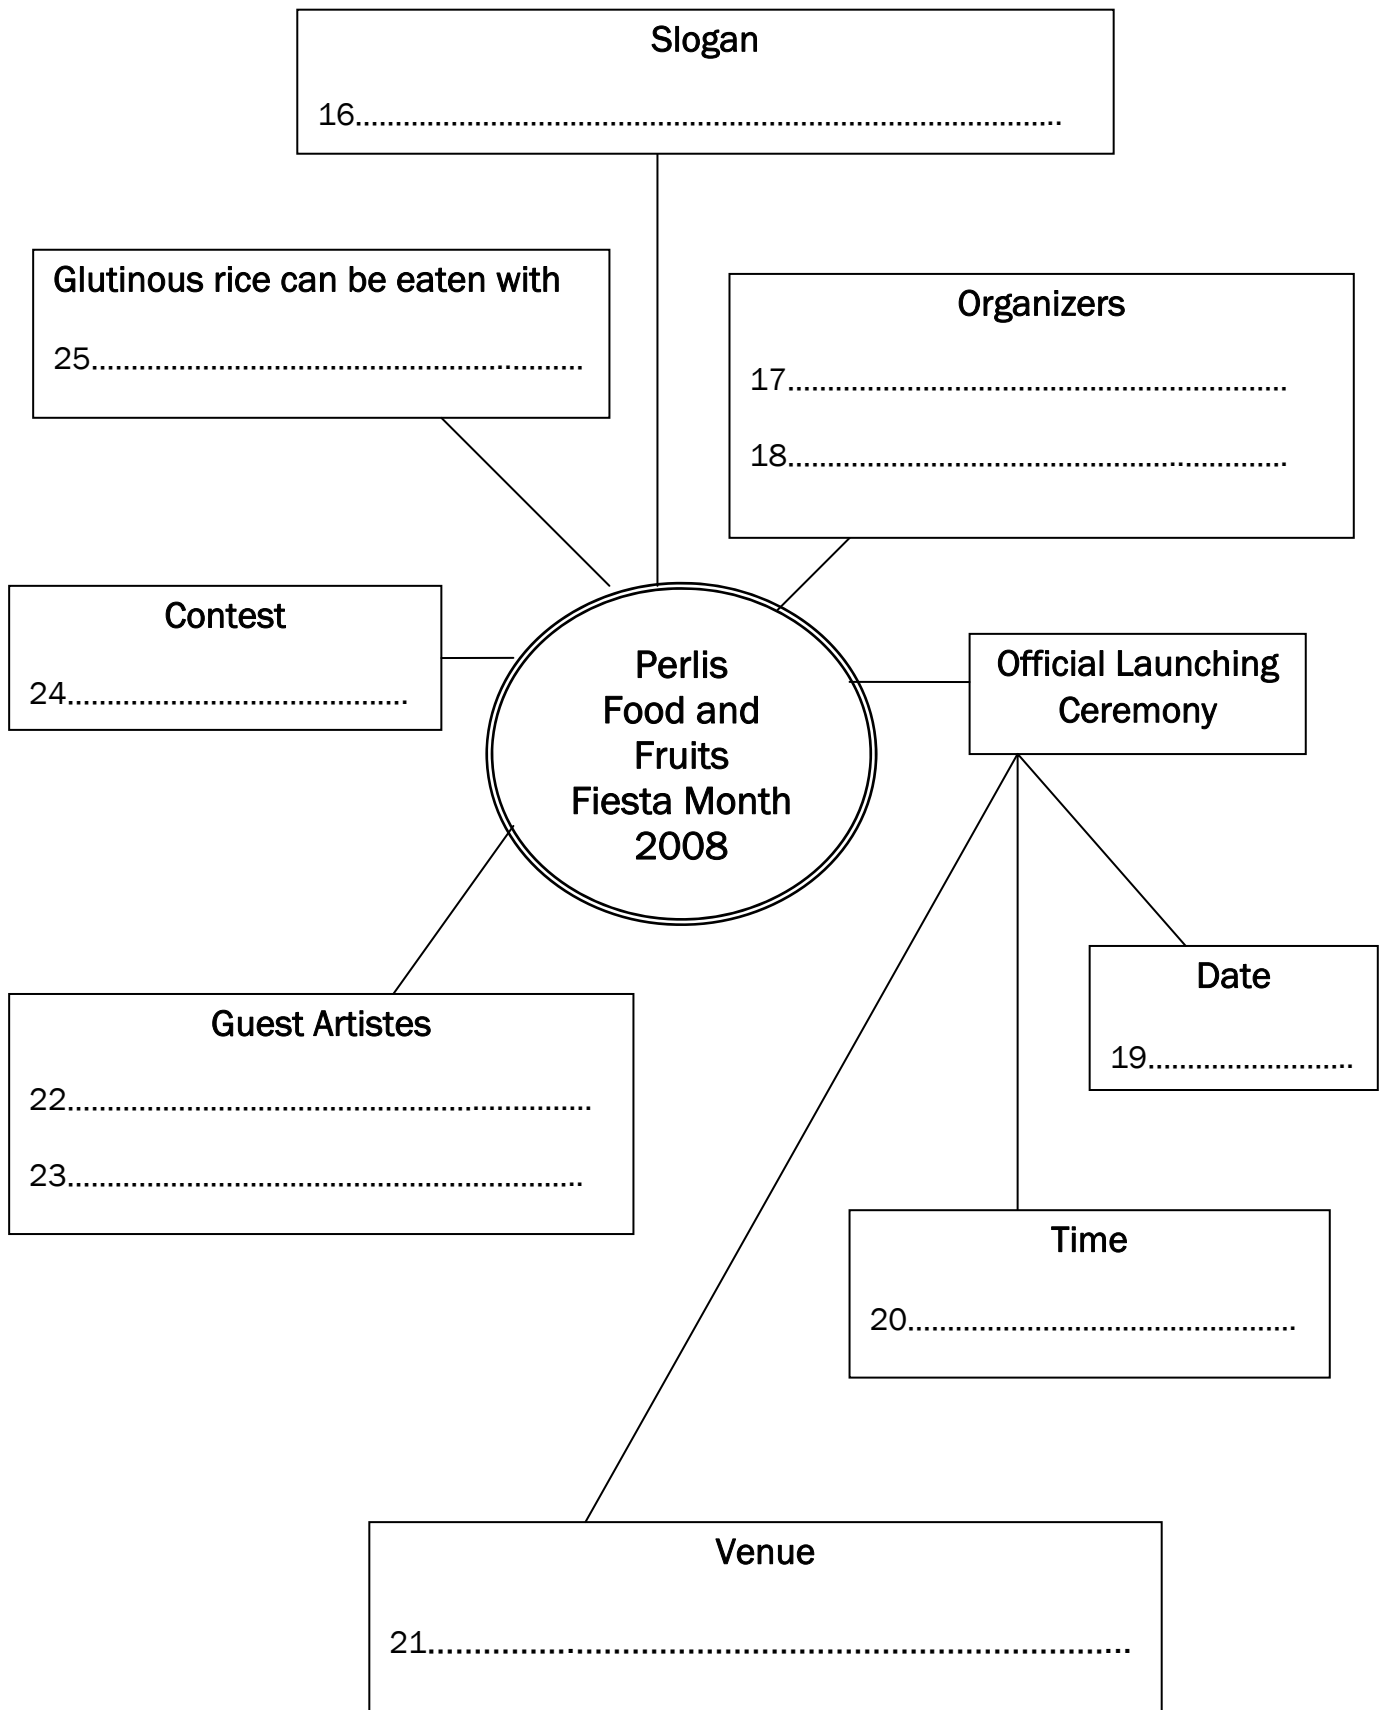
Slogan

16…………………………………………………………………………

Glutinous rice can be eaten with

25…………………………………………………………

Organizers

17…………………………………………………………

18…………………………………………………………

Contest

24……………………………………………

Perlis Food and Fruits Fiesta Month 2008

Official Launching Ceremony

Date

19……………………………

Guest Artistes

22…………………………………………………………

23…………………………………………………………

Time

20……………………………………………

Venue

21……………………………………………………………………